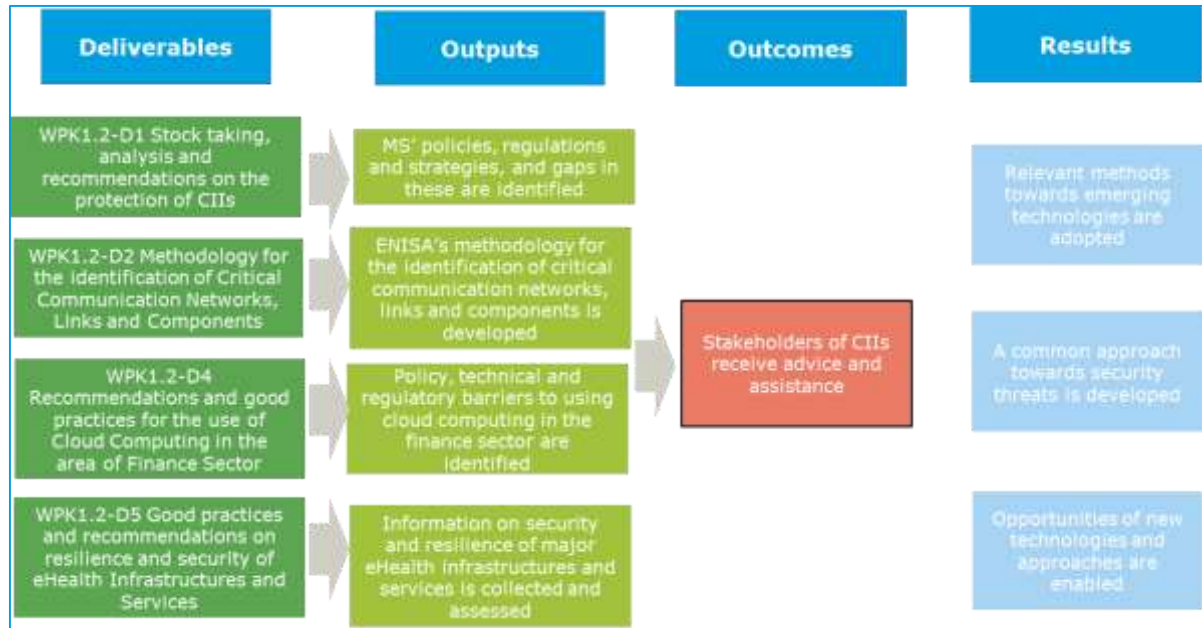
Deliverables

Outputs

Outcomes

Results

WPK1.2-D1 Stock taking, analysis and recommendations on the protection of CIIs

MS' policies, regulations and strategies, and gaps in these are identified

Relevant methods towards emerging technologies are adopted

WPK1.2-D2 Methodology for the identification of Critical Communication Networks, Links and Components

ENISA's methodology for the identification of critical communication networks, links and components is developed

Stakeholders of CIIs receive advice and assistance

A common approach towards security threats is developed

WPK1.2-D4 Recommendations and good practices for the use of Cloud Computing in the area of Finance Sector

Policy, technical and regulatory barriers to using cloud computing in the finance sector are identified

WPK1.2-D5 Good practices and recommendations on resilience and security of eHealth Infrastructures and Services

Information on security and resilience of major eHealth infrastructures and services is collected and assessed

Opportunities of new technologies and approaches are enabled